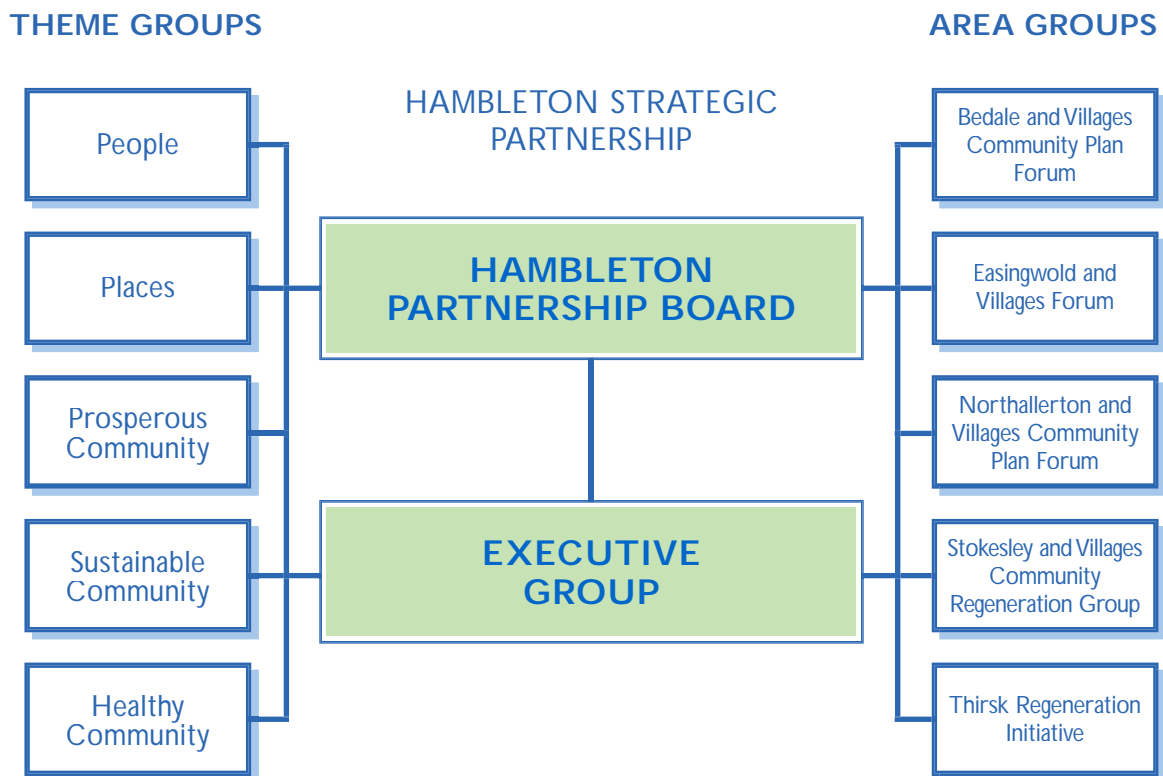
THEME GROUPS

AREA GROUPS

HAMBLETON STRATEGIC PARTNERSHIP

People

Places

Prosperous Community

Sustainable Community

Healthy Community

HAMBLETON PARTNERSHIP BOARD

EXECUTIVE GROUP

Bedale and Villages Community Plan Forum

Easingwold and Villages Forum

Northallerton and Villages Community Plan Forum

Stokesley and Villages Community Regeneration Group

Thirsk Regeneration Initiative